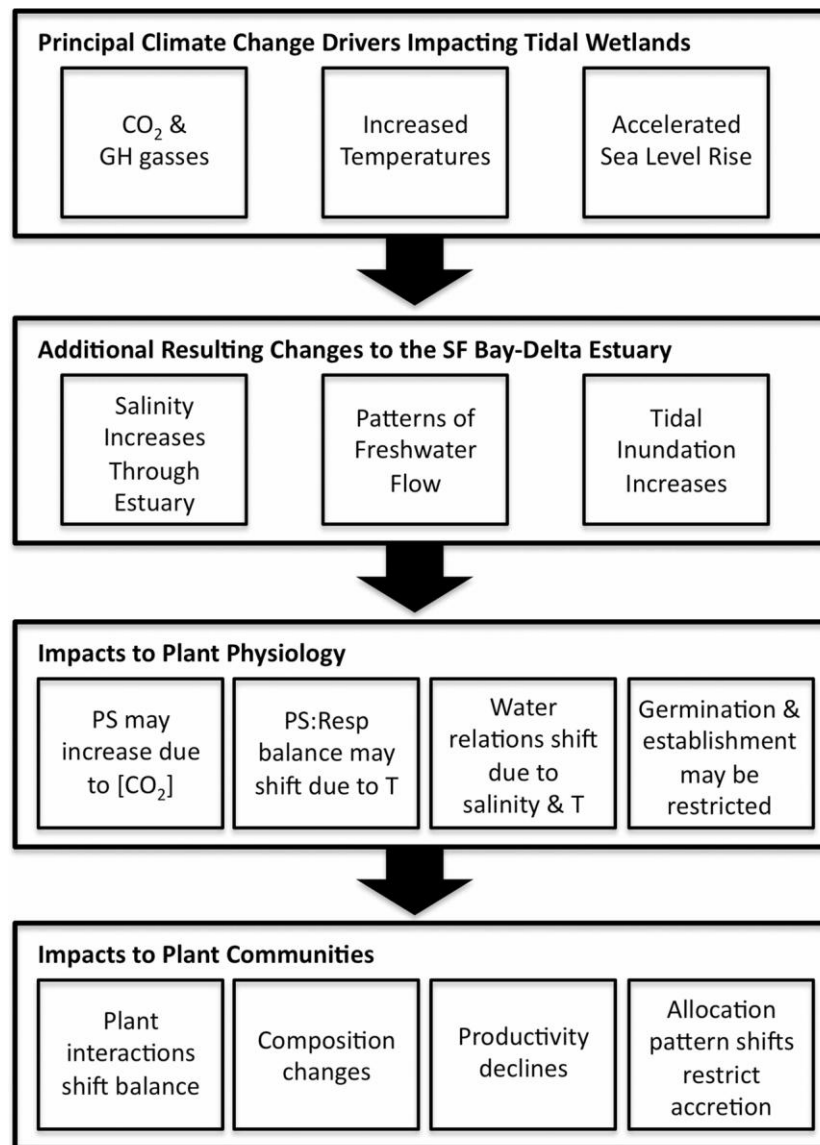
Principal Climate Change Drivers Impacting Tidal Wetlands

$CO_2$ & GH gasses

Increased Temperatures

Accelerated Sea Level Rise

Additional Resulting Changes to the SF Bay-Delta Estuary

Salinity Increases Through Estuary

Patterns of Freshwater Flow

Tidal Inundation Increases

Impacts to Plant Physiology

PS may increase due to [$CO_2$]

PS:Resp balance may shift due to T

Water relations shift due to salinity & T

Germination & establishment may be restricted

Impacts to Plant Communities

Plant interactions shift balance

Composition changes

Productivity declines

Allocation pattern shifts restrict accretion